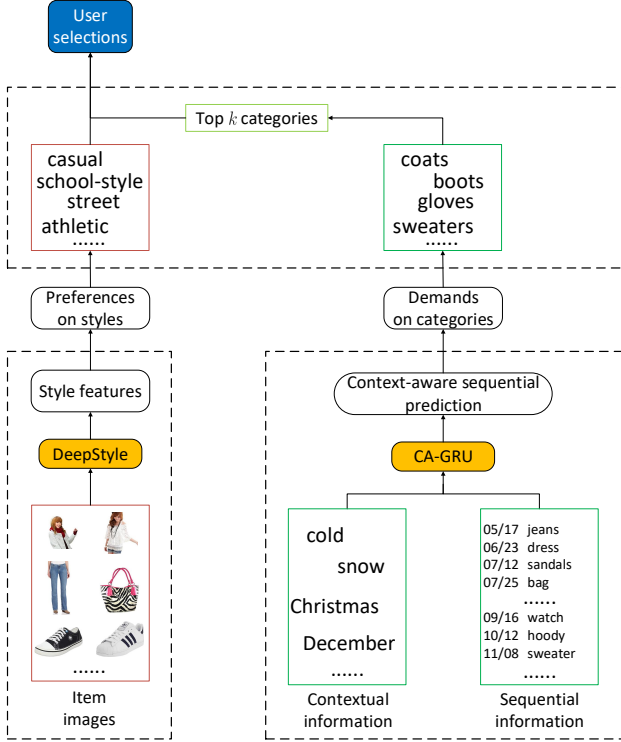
User selections

Top $k$ categories

casual
school-style
street
athletic
......

coats
boots
gloves
sweaters
......

Preferences on styles

Demands on categories

Style features

DeepStyle

......

Item images

Context-aware sequential prediction

CA-GRU

cold
snow
Christmas
December
......

Contextual information

05/17 jeans
06/23 dress
07/12 sandals
07/25 bag
......
09/16 watch
10/12 hoody
11/08 sweater
......

Sequential information